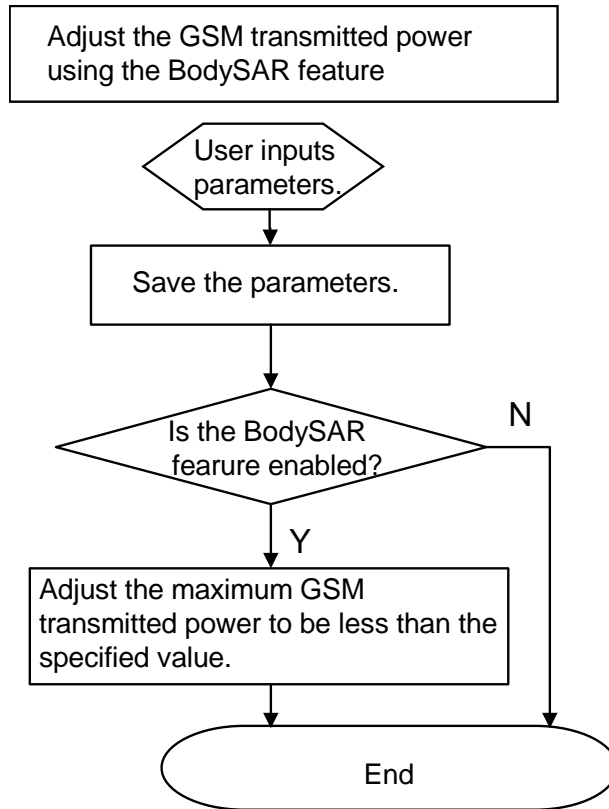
Adjust the GSM transmitted power using the BodySAR feature

User inputs parameters.

Save the parameters.

Is the BodySAR fearure enabled?

N

Y

Adjust the maximum GSM transmitted power to be less than the specified value.

End